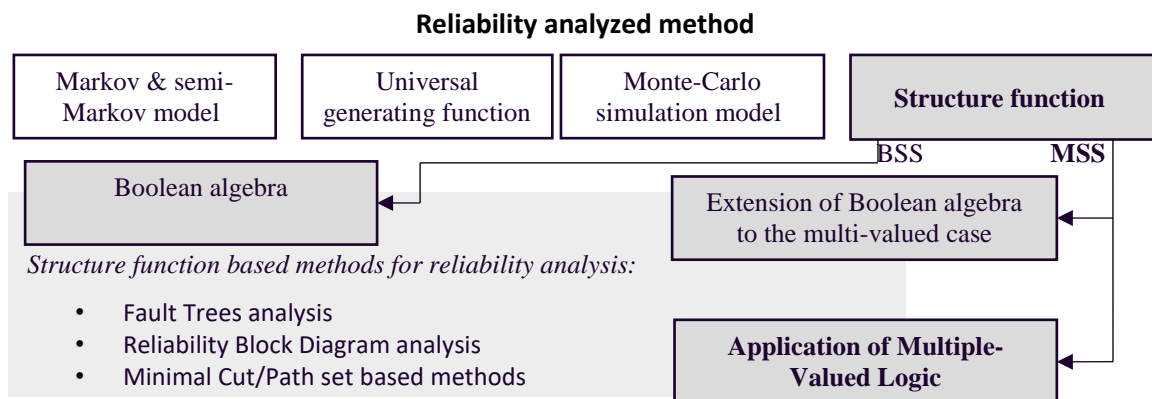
**Reliability analyzed method**

Markov & semi-Markov model

Universal generating function

Monte-Carlo simulation model

**Structure function**

BSS

**MSS**

Boolean algebra

Extension of Boolean algebra to the multi-valued case

*Structure function based methods for reliability analysis:*

- Fault Trees analysis
- Reliability Block Diagram analysis
- Minimal Cut/Path set based methods

**Application of Multiple-Valued Logic**